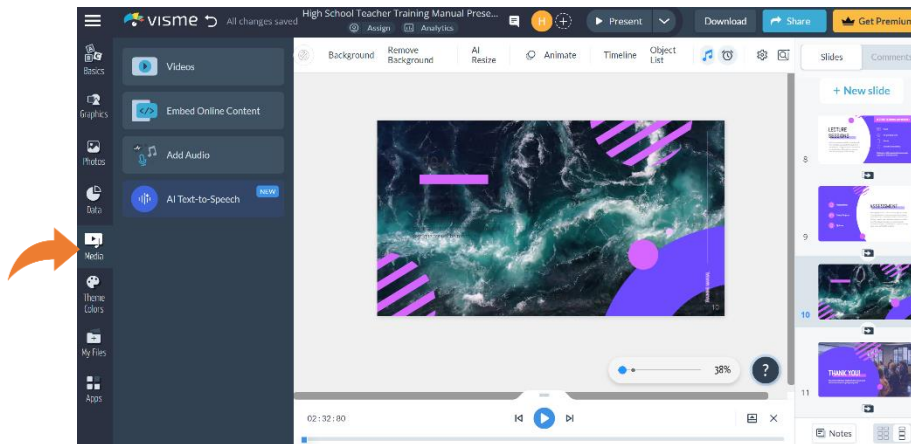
visme All changes saved High School Teacher Training Manual Prese... Assign Analytics H Present Download Share Get Premium

Basics
Graphics
Photos
Data
Media
Theme Colors
My Files
Apps

Videos
Embed Online Content
Add Audio
AI Text-to-Speech NEW

Background Remove Background AI Resize Animate Timeline Object List

Slides Comments
+ New slide
8 LECTURE SESSIONS
9 ASSESSMENT
10
11 THANK YOU!

38%
?
02 : 32 : 80
Notes